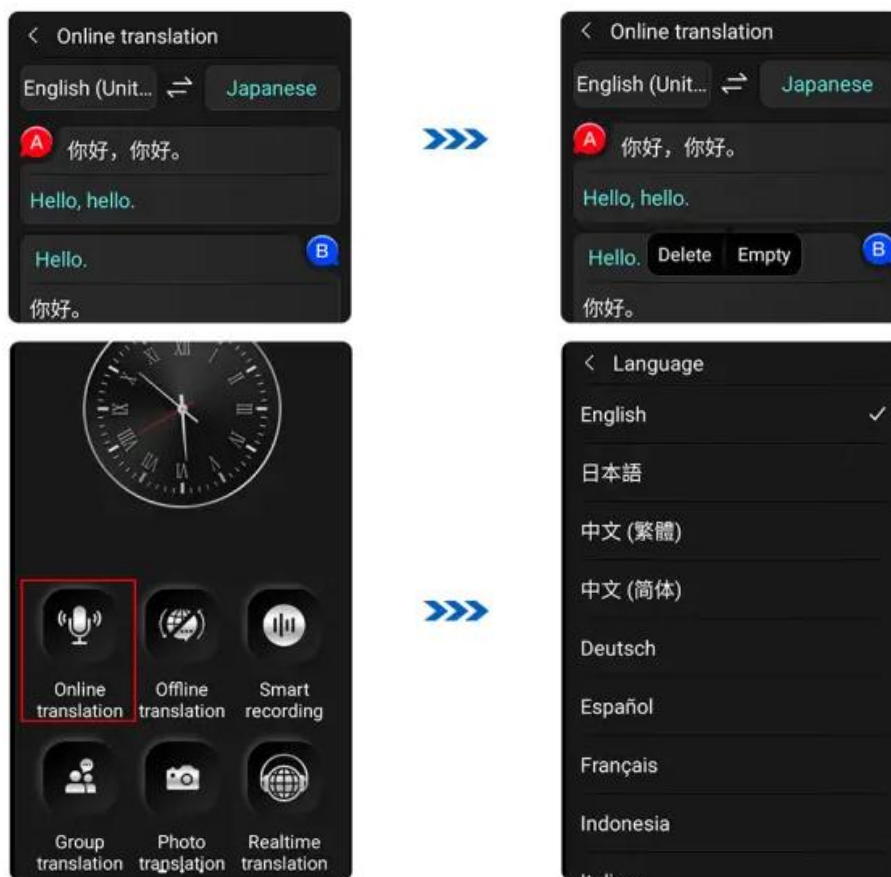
< Online translation

English (Unit... ⇌ Japanese

A 你好，你好。

Hello, hello.

Hello.

B

你好。

< Online translation

English (Unit... ⇌ Japanese

A 你好，你好。

Hello, hello.

Hello. Delete Empty

B

你好。

Online translation

Offline translation

Smart recording

Group translation

Photo translation

Realtime translation

< Language

English ✓

日本語

中文 (繁體)

中文 (简体)

Deutsch

Español

Français

Indonesia

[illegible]